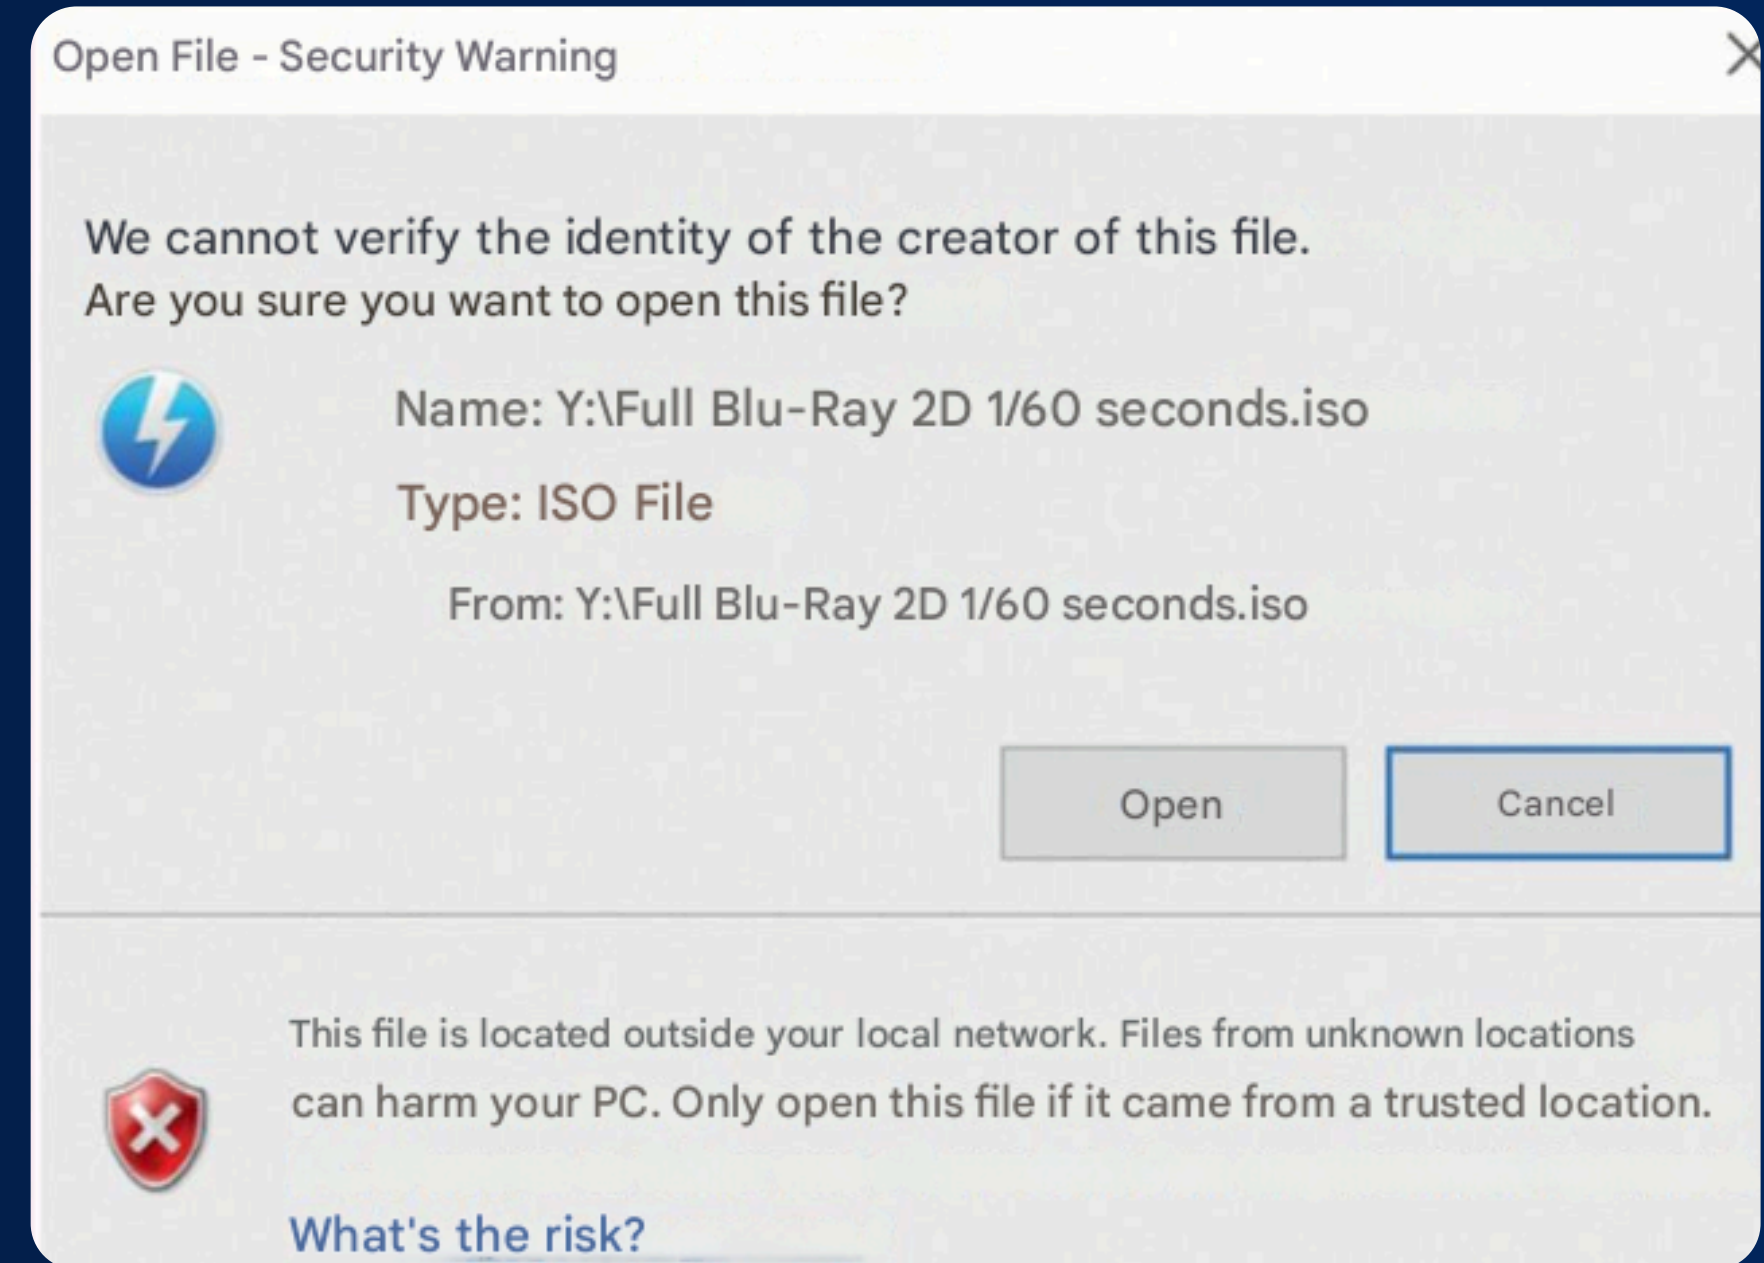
Open File - Security Warning

We cannot verify the identity of the creator of this file.
Are you sure you want to open this file?

Name: Y:\Full Blu-Ray 2D 1/60 seconds.iso

Type: ISO File

From: Y:\Full Blu-Ray 2D 1/60 seconds.iso

Open

Cancel

This file is located outside your local network. Files from unknown locations can harm your PC. Only open this file if it came from a trusted location.

What's the risk?